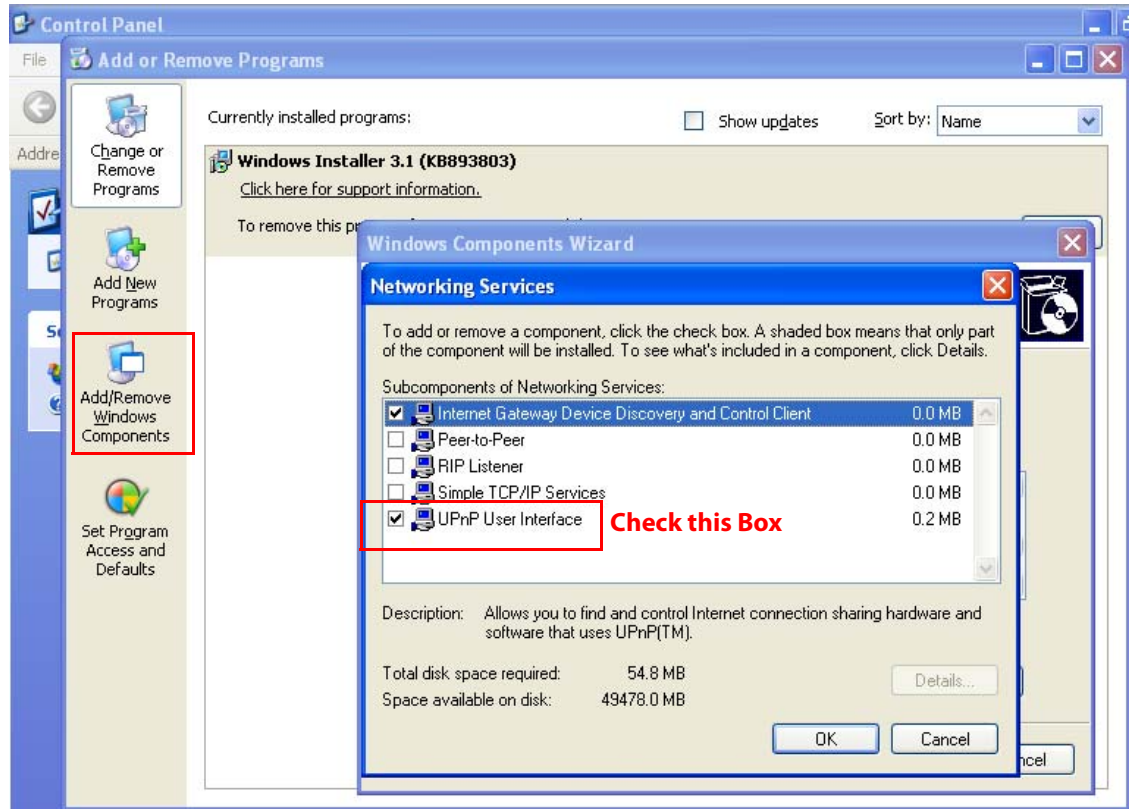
Control Panel

File

Addre

Add or Remove Programs

Change or Remove Programs

Add New Programs

Add/Remove Windows Components

Set Program Access and Defaults

Currently installed programs:

Show updates

Sort by: Name

Windows Installer 3.1 (KB893803)

Click here for support information.

To remove this pr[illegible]

Windows Components Wizard

Networking Services

To add or remove a component, click the check box. A shaded box means that only part of the component will be installed. To see what's included in a component, click Details.

Subcomponents of Networking Services:

| | | |
|---|---|---|
| ☑ | Internet Gateway Device Discovery and Control Client | 0.0 MB |
| ☐ | Peer-to-Peer | 0.0 MB |
| ☐ | RIP Listener | 0.0 MB |
| ☐ | Simple TCP/IP Services | 0.0 MB |
| ☑ | UPnP User Interface | 0.2 MB |

Check this Box

Description: Allows you to find and control Internet connection sharing hardware and software that uses UPnP(TM).

Total disk space required: 54.8 MB

Space available on disk: 49478.0 MB

Details...

OK

Cancel

ncel